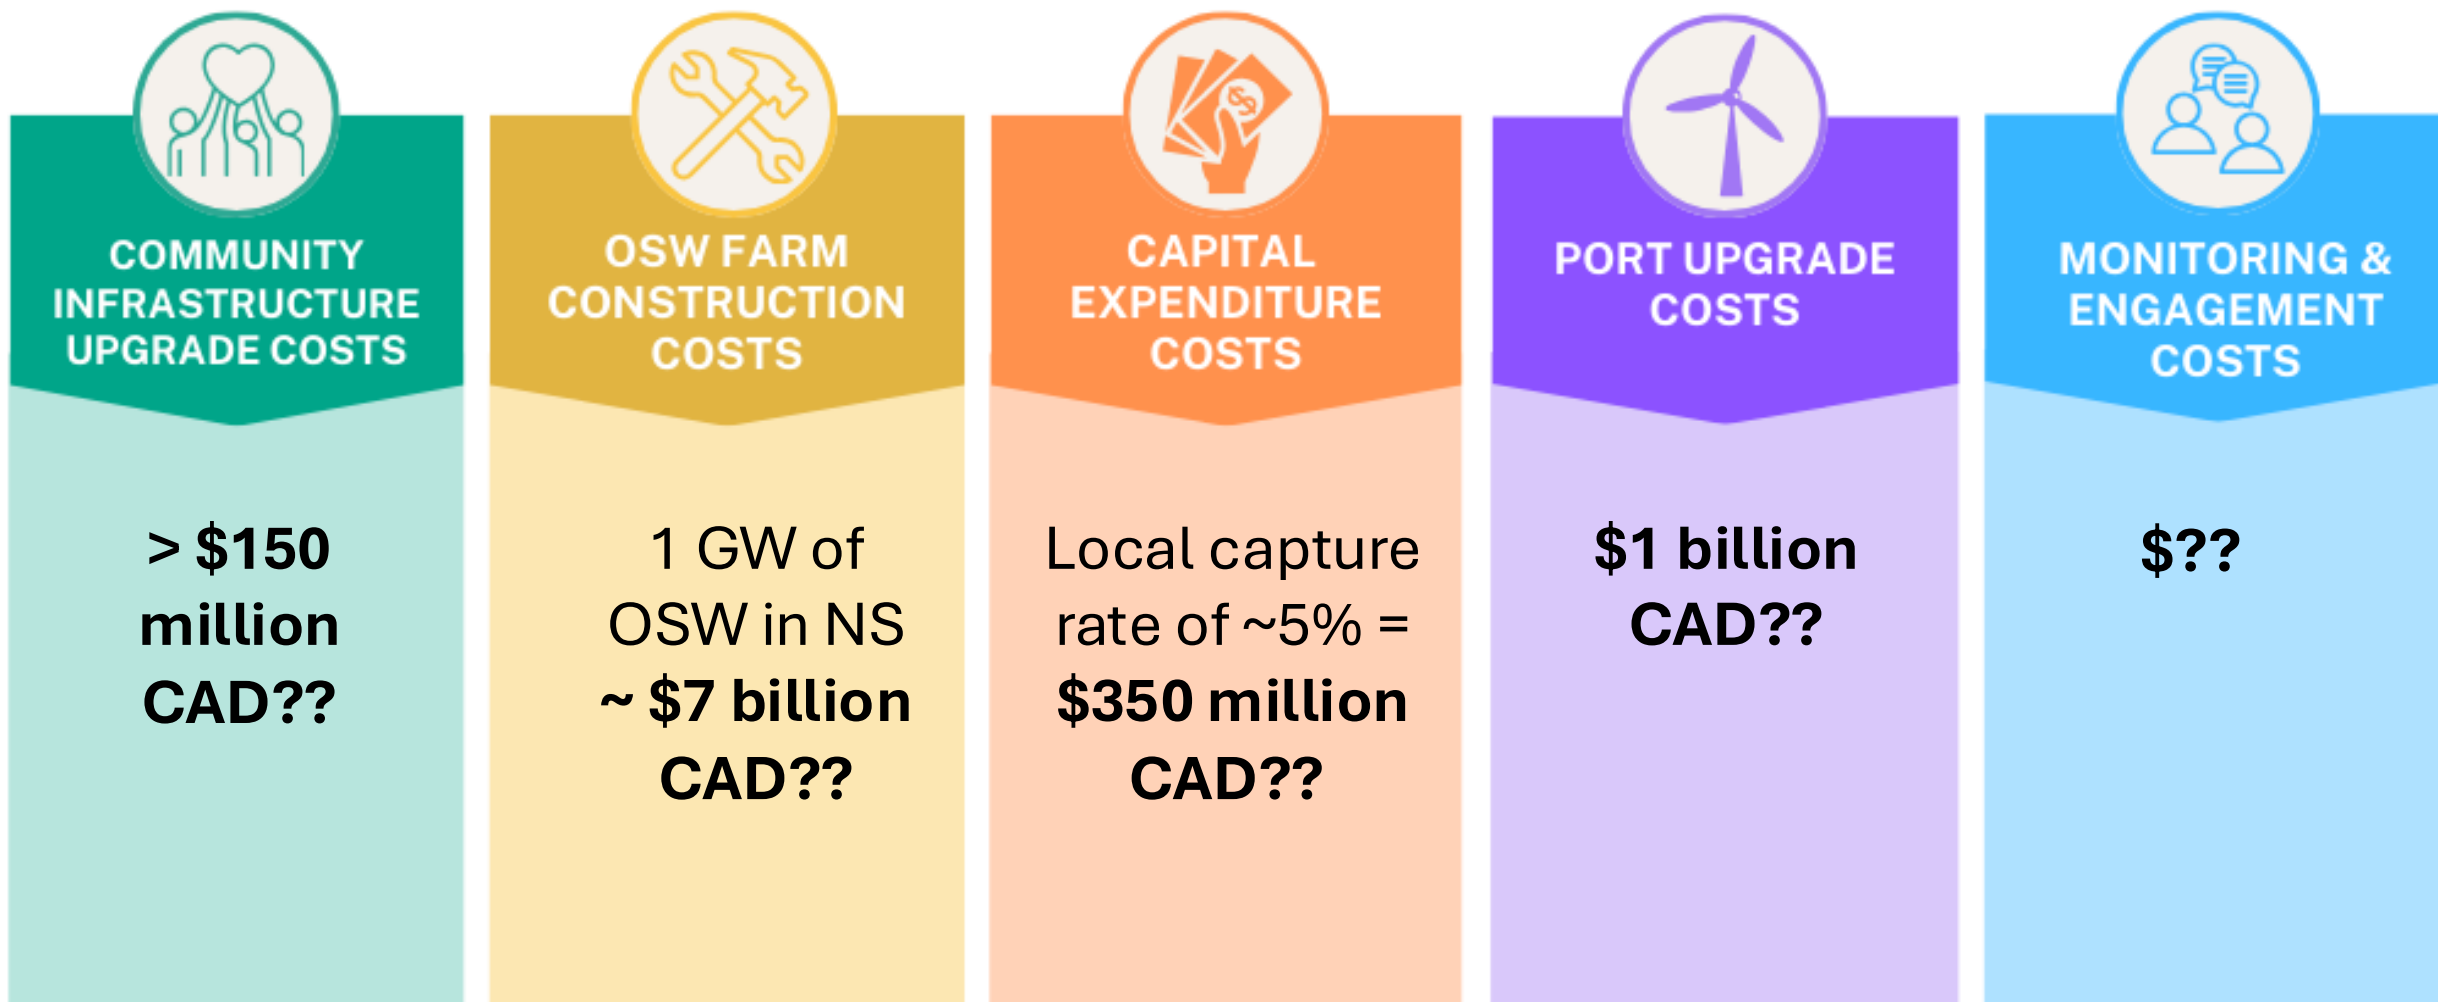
COMMUNITY INFRASTRUCTURE UPGRADE COSTS

> $150 million CAD??

OSW FARM CONSTRUCTION COSTS

1 GW of OSW in NS ~ $7 billion CAD??

CAPITAL EXPENDITURE COSTS

Local capture rate of ~5% = $350 million CAD??

PORT UPGRADE COSTS

$1 billion CAD??

MONITORING & ENGAGEMENT COSTS

$??